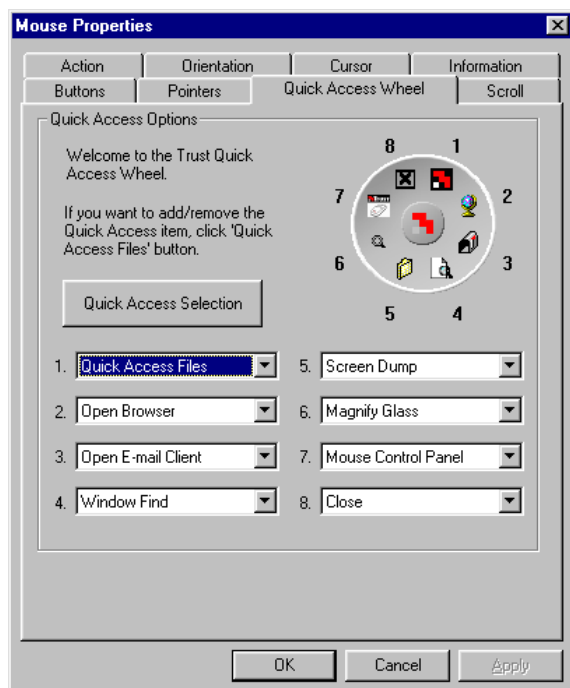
Mouse Properties

Action | Orientation | Cursor | Information
Buttons | Pointers | Quick Access Wheel | Scroll

Quick Access Options

Welcome to the Trust Quick Access Wheel.

If you want to add/remove the Quick Access item, click 'Quick Access Files' button.

Quick Access Selection

8 1 7 2 6 3 5 4

1. Quick Access Files
2. Open Browser
3. Open E-mail Client
4. Window Find
5. Screen Dump
6. Magnify Glass
7. Mouse Control Panel
8. Close

OK Cancel Apply